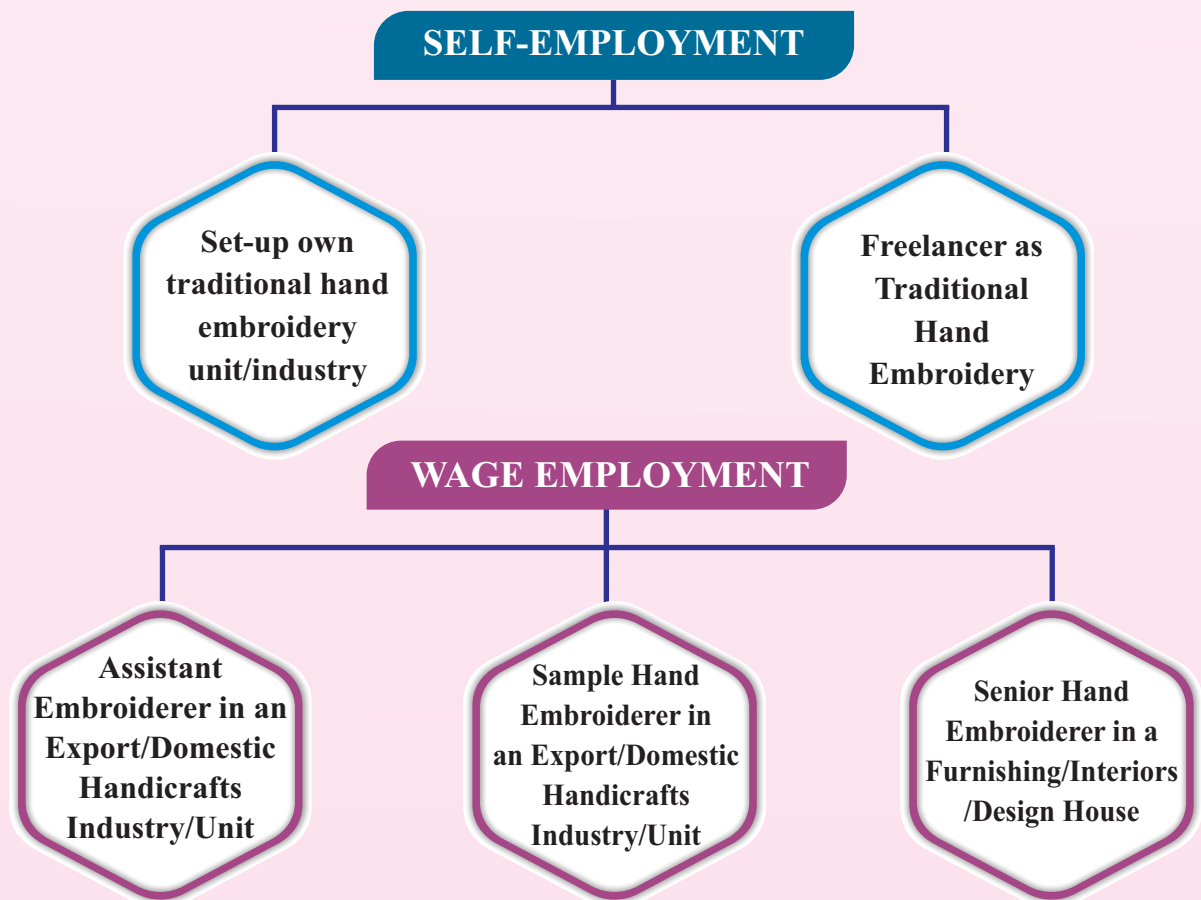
SELF-EMPLOYMENT

Set-up own traditional hand embroidery unit/industry

Freelancer as Traditional Hand Embroidery

WAGE EMPLOYMENT

Assistant Embroiderer in an Export/Domestic Handicrafts Industry/Unit

Sample Hand Embroiderer in an Export/Domestic Handicrafts Industry/Unit

Senior Hand Embroiderer in a Furnishing/Interiors /Design House